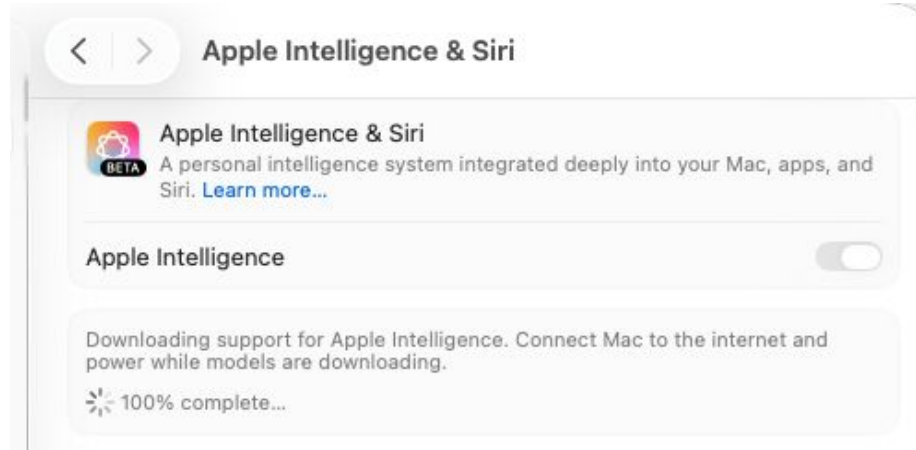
Apple Intelligence & Siri

BETA

Apple Intelligence & Siri

A personal intelligence system integrated deeply into your Mac, apps, and Siri. Learn more...

Apple Intelligence

Downloading support for Apple Intelligence. Connect Mac to the internet and power while models are downloading.

100% complete...